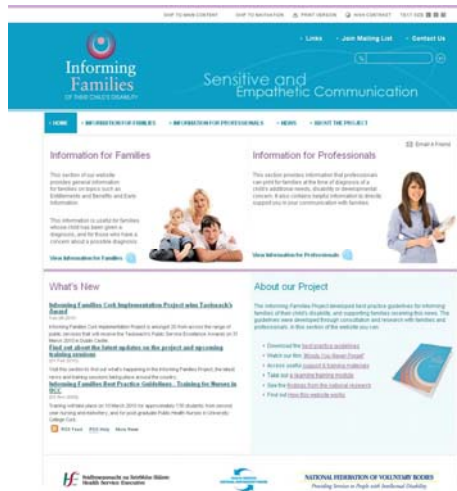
SKIP TO MAIN CONTENT   SKIP TO NAVIGATION   PRINT VERSION   HIGH CONTRAST   TEXT SIZE

Informing Families
OF THEIR CHILD'S DISABILITY

• Links   • Join Mailing List   • Contact Us

Sensitive and Empathetic Communication

• HOME   • INFORMATION FOR FAMILIES   • INFORMATION FOR PROFESSIONALS   • NEWS   • ABOUT THE PROJECT

Email a Friend

Information for Families

This section of our website provides general information for families on topics such as Entitlements and Benefits and Early Information.

This information is useful for families whose child has been given a diagnosis, and for those who have a concern about a possible diagnosis.

View Information for Families

Information for Professionals

This section provides information that professionals can print for families at the time of diagnosis of a child's additional needs, disability or developmental concern. It also contains helpful information to directly support you in your communication with families.

View Information for Professionals

What's New

Informing Families Cork Implementation Project wins Taoiseach's Award

Informing Families Cork Implementation Project is amongst 20 from across the range of public services that will receive the Taoiseach's Public Service Excellence Awards on 31 March 2010 in Dublin Castle.

Find out about the latest updates on the project and upcoming training sessions

Visit this section to find out what's happening in the Informing Families Project, the latest news and training sessions taking place around the country.

Informing Families Best Practice Guidelines - Training for Nurses in UCC

Training will take place on 10 March 2010 for approximately 130 students from second year nursing and midwifery, and for post graduate Public Health Nurses in University College Cork.

RSS Feed   RSS Help   More News

About our Project

The Informing Families Project developed best practice guidelines for informing families of their child's disability, and supporting families receiving this news. The guidelines were developed through consultation and research with families and professionals. In this section of the website you can:

• Download the best practice guidelines
• Watch our film 'Words Can Never Forget'
• Access useful support & training materials
• Take our e-learning training module
• See the findings from the national research
• Find out how this website works

Feidhmeannacht na Seirbhíse Sláinte
Health Service Executive

NATIONAL FEDERATION OF VOLUNTARY BODIES
Providing Services to People with Intellectual Disability